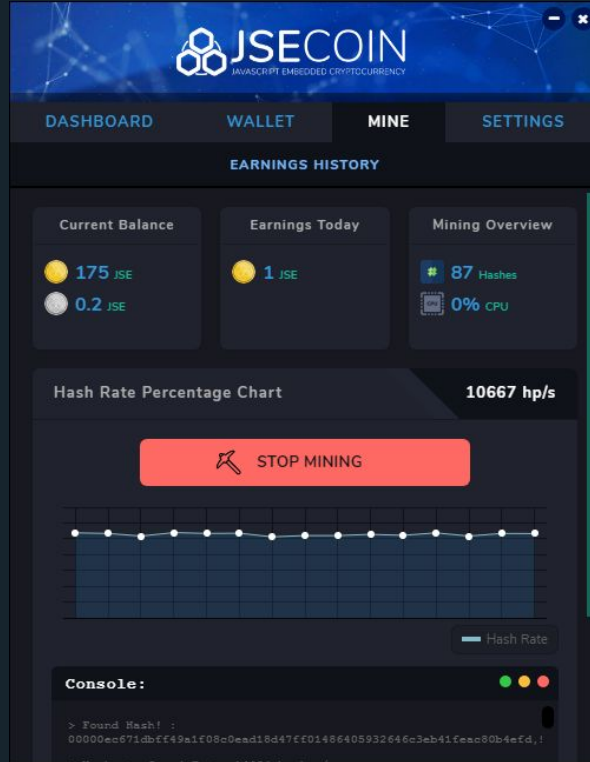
JSECOIN
JAVASCRIPT EMBEDDED CRYPTOCURRENCY

DASHBOARD WALLET MINE SETTINGS

EARNINGS HISTORY

Current Balance
175 JSE
0.2 JSE

Earnings Today
1 JSE

Mining Overview
87 Hashes
0% CPU

Hash Rate Percentage Chart
10667 hp/s

STOP MINING

Hash Rate

Console:

> Found Hash! :
00000ec671dbff49a1f08c0ead18d47ff01486405932646c3eb41feac80b4efd,!

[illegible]